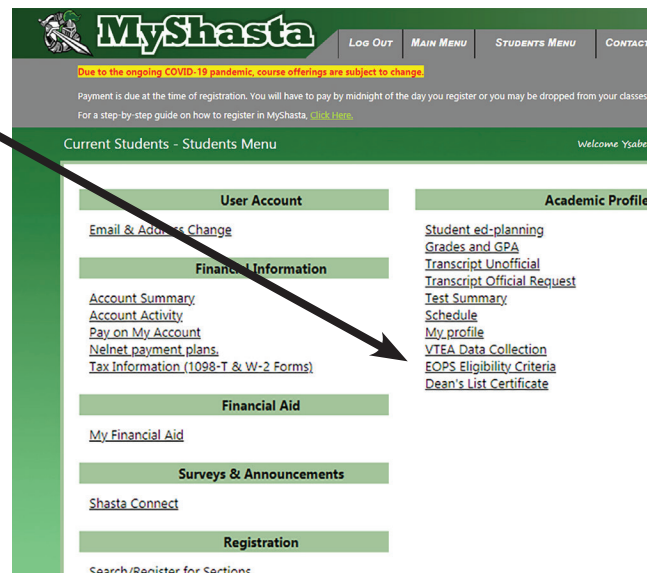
MyShasta

Log Out | Main Menu | Students Menu | Contac

Due to the ongoing COVID-19 pandemic, course offerings are subject to change.

Payment is due at the time of registration. You will have to pay by midnight of the day you register or you may be dropped from your classes

For a step-by-step guide on how to register in MyShasta, Click Here.

Current Students - Students Menu

Welcome Ysabe

User Account

Email & Address Change

Financial Information

Account Summary
Account Activity
Pay on My Account
Nelnet payment plans.
Tax Information (1098-T & W-2 Forms)

Financial Aid

My Financial Aid

Surveys & Announcements

Shasta Connect

Registration

Search/Register for Sections

Academic Profile

Student ed-planning
Grades and GPA
Transcript Unofficial
Transcript Official Request
Test Summary
Schedule
My profile
VTEA Data Collection
EOPS Eligibility Criteria
Dean's List Certificate